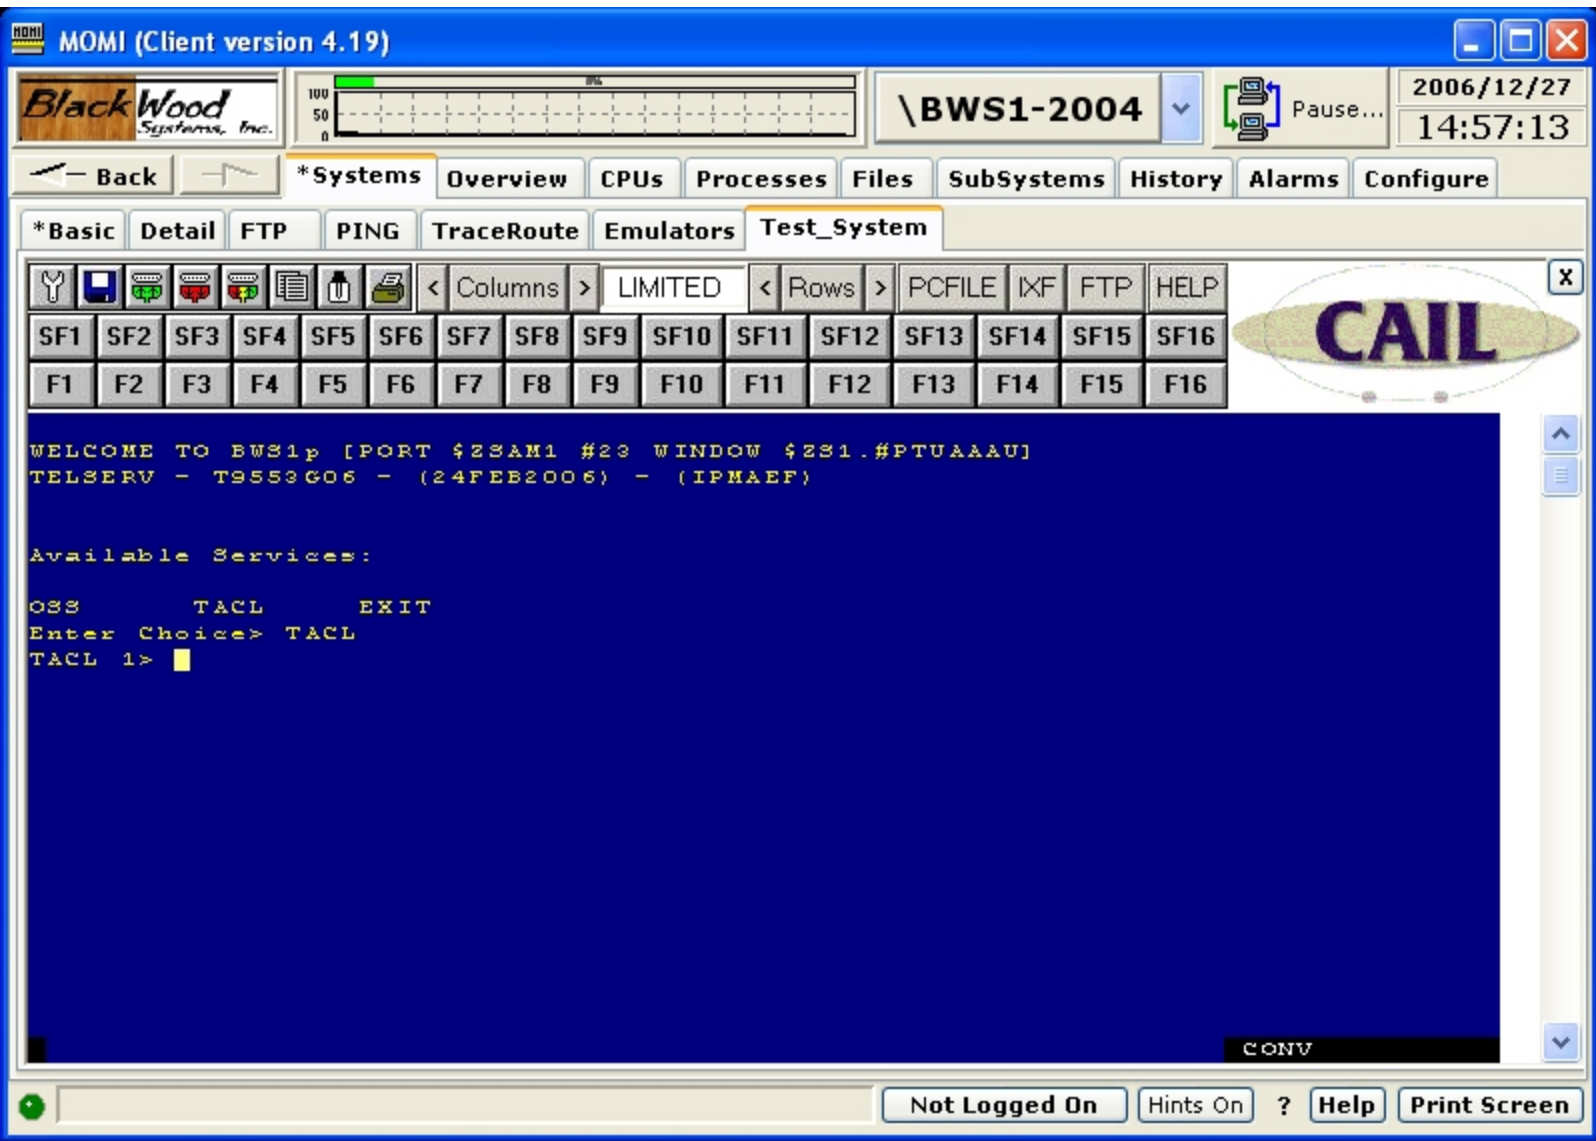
MOMI (Client version 4.19)

Black Wood Systems, Inc.

100
50
0

\BWS1-2004

Pause...

2006/12/27
14:57:13

Back

*Systems | Overview | CPUs | Processes | Files | SubSystems | History | Alarms | Configure

*Basic | Detail | FTP | PING | TraceRoute | Emulators | Test_System

< Columns > LIMITED < Rows > PCFILE IXF FTP HELP

X

CAIL

SF1 SF2 SF3 SF4 SF5 SF6 SF7 SF8 SF9 SF10 SF11 SF12 SF13 SF14 SF15 SF16

F1 F2 F3 F4 F5 F6 F7 F8 F9 F10 F11 F12 F13 F14 F15 F16

WELCOME TO BWS1p [PORT $ZSAM1 #23 WINDOW $Z81.#PTUAAAU]
TELSERV - T9553G06 - (24FEB2006) - (IPMAEF)

Available Services:

OSS TACL EXIT
Enter Choice> TACL
TACL 1>

CONV

Not Logged On | Hints On | ? | Help | Print Screen